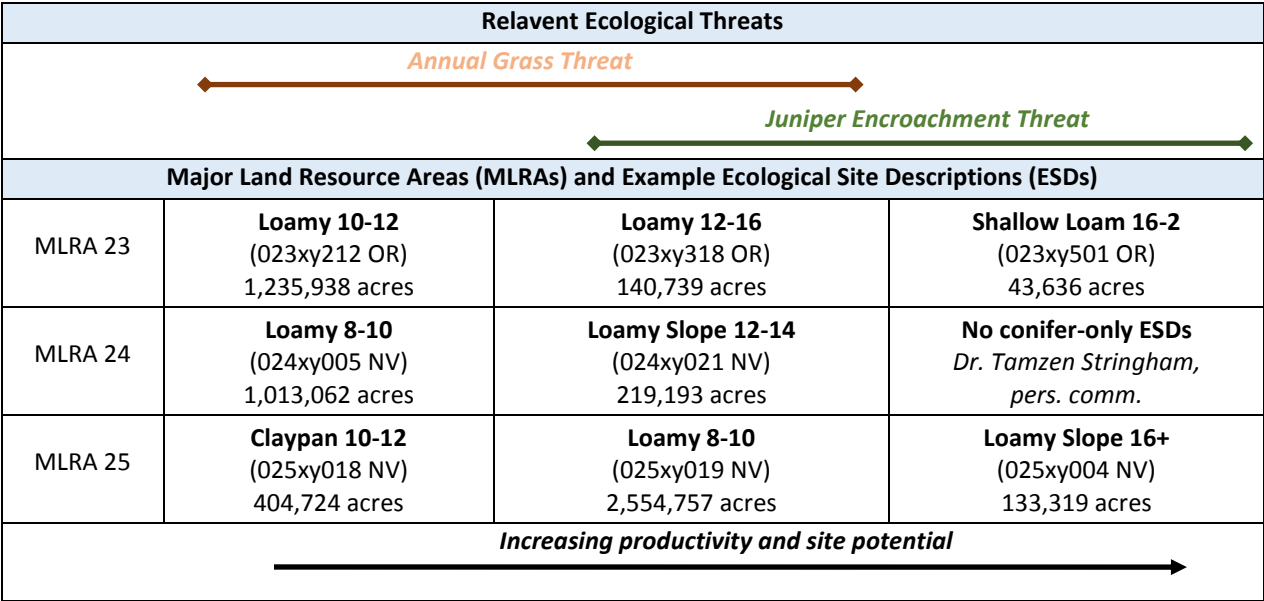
**Relavent Ecological Threats**

*Annual Grass Threat*

*Juniper Encroachment Threat*

**Major Land Resource Areas (MLRAs) and Example Ecological Site Descriptions (ESDs)**

| | | | |
|---|---|---|---|
| MLRA 23 | **Loamy 10-12** (023xy212 OR) 1,235,938 acres | **Loamy 12-16** (023xy318 OR) 140,739 acres | **Shallow Loam 16-2** (023xy501 OR) 43,636 acres |
| MLRA 24 | **Loamy 8-10** (024xy005 NV) 1,013,062 acres | **Loamy Slope 12-14** (024xy021 NV) 219,193 acres | **No conifer-only ESDs** *Dr. Tamzen Stringham, pers. comm.* |
| MLRA 25 | **Claypan 10-12** (025xy018 NV) 404,724 acres | **Loamy 8-10** (025xy019 NV) 2,554,757 acres | **Loamy Slope 16+** (025xy004 NV) 133,319 acres |

***Increasing productivity and site potential***